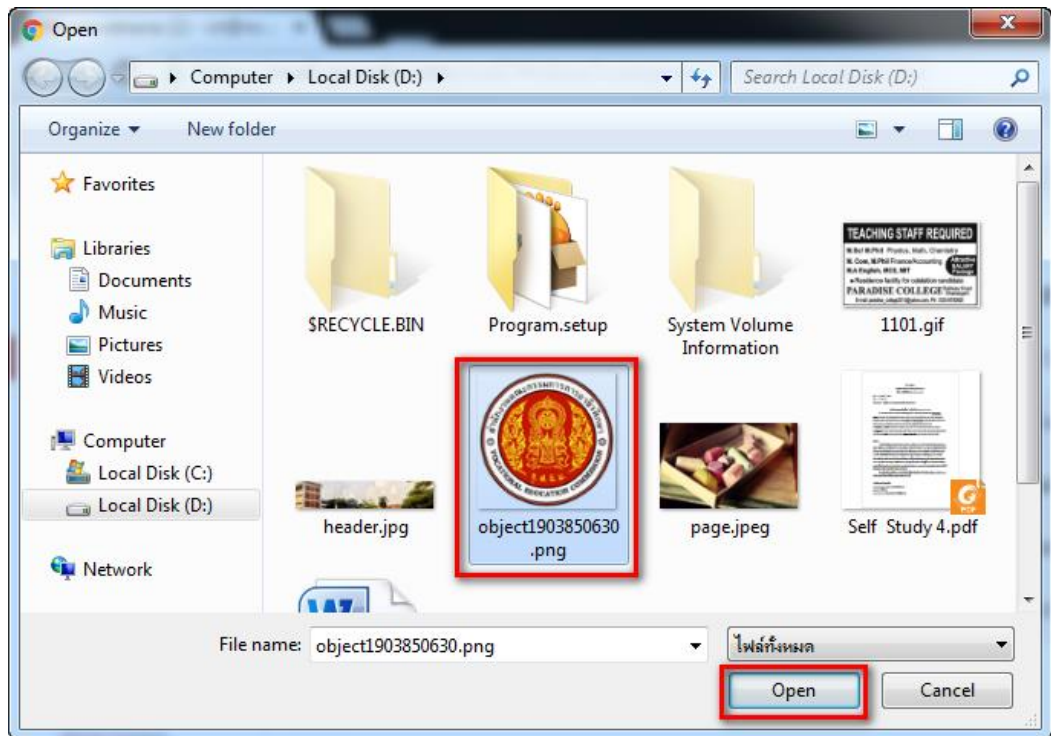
Open

Computer ▸ Local Disk (D:) ▸

Search Local Disk (D:)

Organize ▾ New folder

Favorites

Libraries

Documents

Music

Pictures

Videos

Computer

Local Disk (C:)

Local Disk (D:)

Network

$RECYCLE.BIN

Program.setup

System Volume Information

TEACHING STAFF REQUIRED
PARADISE COLLEGE
1101.gif

header.jpg

object1903850630.png

page.jpeg

Self Study 4.pdf

File name: object1903850630.png

ไฟล์ทั้งหมด

Open

Cancel